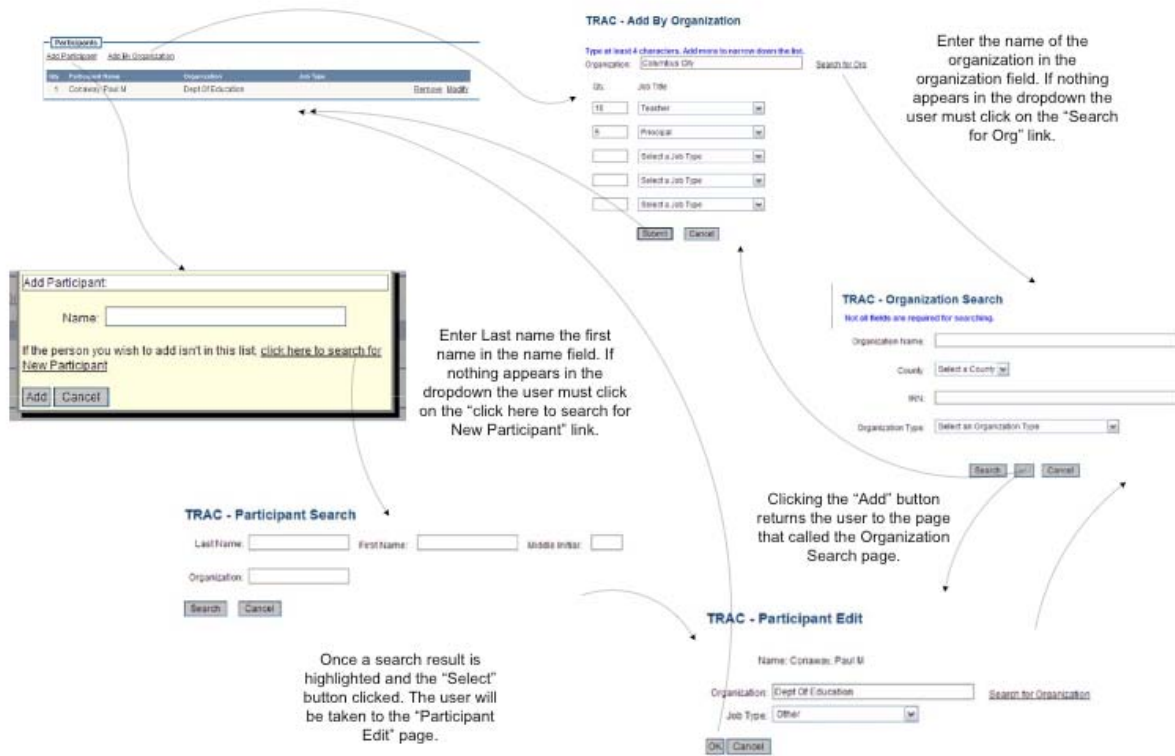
Participants
Add Participant Add By Organization

| Qty | Participant Name | Organization | Job Type | |
|---|---|---|---|---|
| 1 | Conaway, Paul M | Dept Of Education | | Remove Modify |

TRAC - Add By Organization

Type at least 4 characters. Add more to narrow down the list.
Organization: Columbus City Search for Org

| Qty. | Job Title |
|---|---|
| 10 | Teacher |
| 5 | Principal |
| | Select a Job Type |
| | Select a Job Type |
| | Select a Job Type |

Submit Cancel

Enter the name of the organization in the organization field. If nothing appears in the dropdown the user must click on the "Search for Org" link.

Add Participant

Name:

If the person you wish to add isn't in this list, click here to search for New Participant

Add Cancel

Enter Last name the first name in the name field. If nothing appears in the dropdown the user must click on the "click here to search for New Participant" link.

TRAC - Organization Search

Not all fields are required for searching.

Organization Name:

County: Select a County

IRN:

Organization Type: Select an Organization Type

Search Add Cancel

Clicking the "Add" button returns the user to the page that called the Organization Search page.

TRAC - Participant Search

Last Name: First Name: Middle Initial:

Organization:

Search Cancel

TRAC - Participant Edit

Name: Conaway, Paul M

Organization: Dept Of Education Search for Organization

Job Type: Other

OK Cancel

Once a search result is highlighted and the "Select" button clicked. The user will be taken to the "Participant Edit" page.